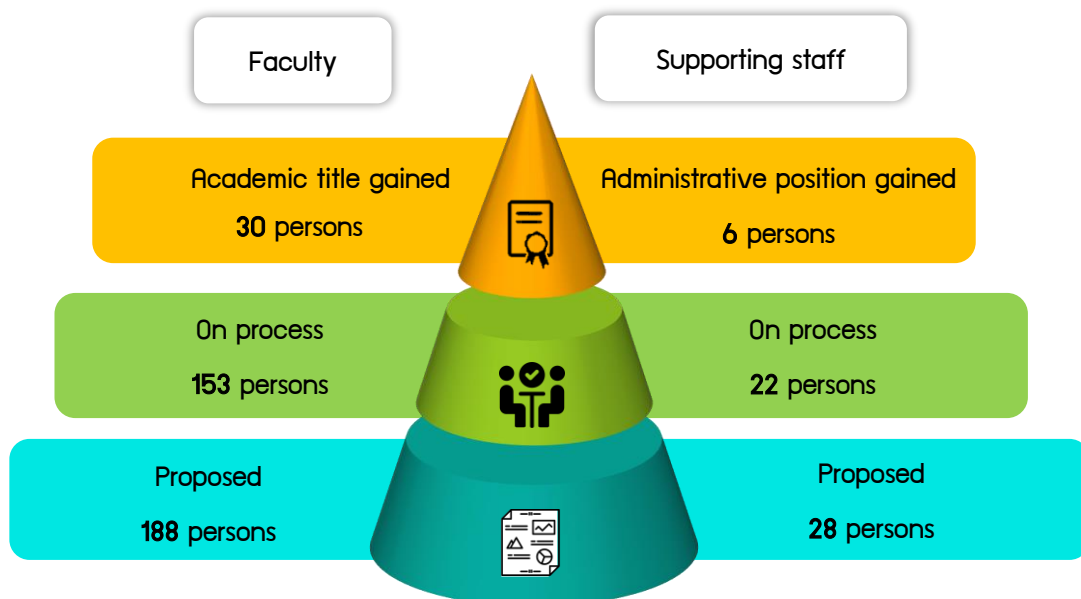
Faculty

Supporting staff

Academic title gained
**30** persons

Administrative position gained
**6** persons

On process
**153** persons

On process
**22** persons

Proposed
**188** persons

Proposed
**28** persons